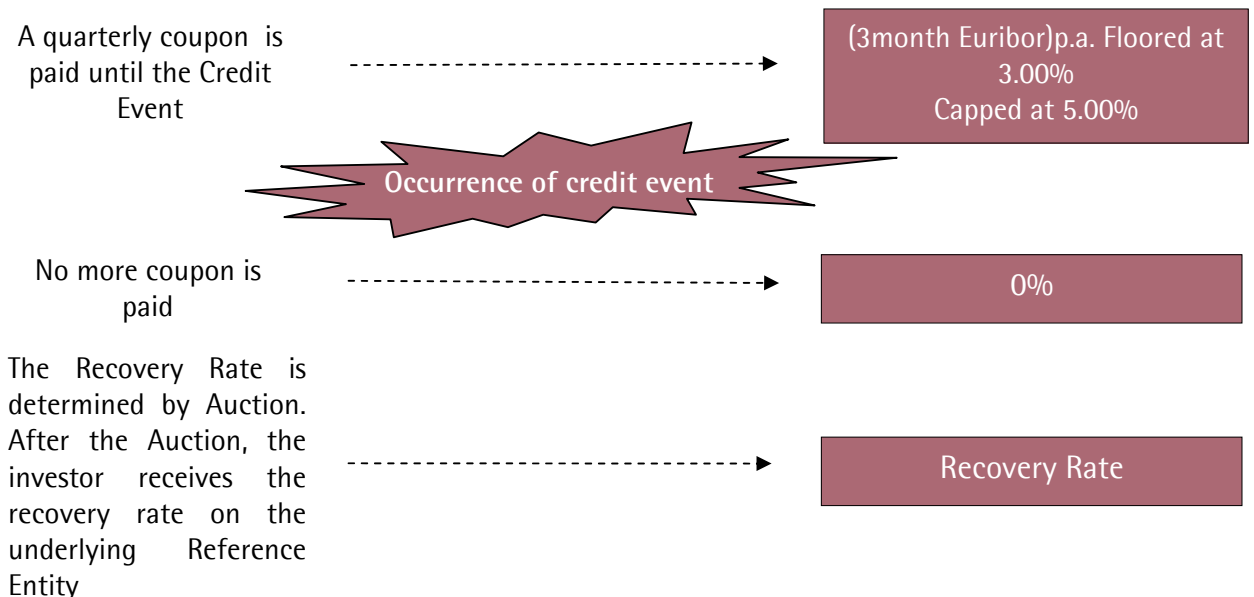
A quarterly coupon is paid until the Credit Event

(3month Euribor)p.a. Floored at 3.00%
Capped at 5.00%

Occurrence of credit event

No more coupon is paid

0%

The Recovery Rate is determined by Auction. After the Auction, the investor receives the recovery rate on the underlying Reference Entity

Recovery Rate